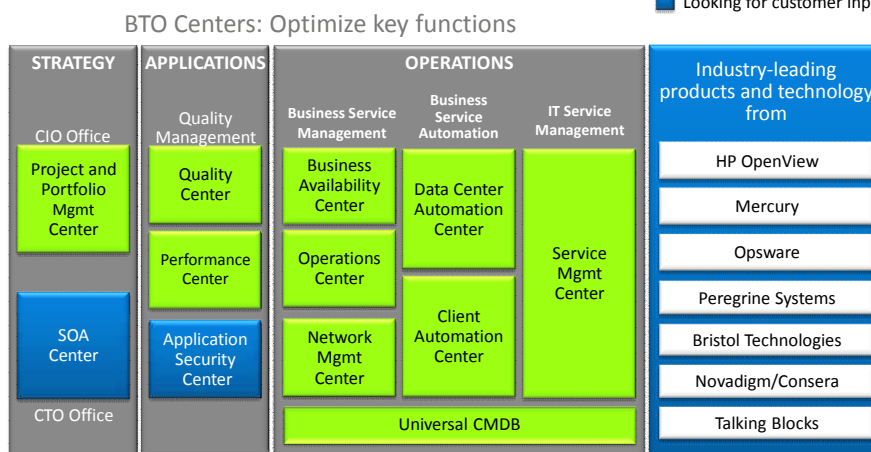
BTO Centers: Optimize key functions

Looking for customer inp

STRATEGY

CIO Office

Project and Portfolio Mgmt Center

SOA Center

CTO Office

APPLICATIONS

Quality Management

Quality Center

Performance Center

Application Security Center

OPERATIONS

Business Service Management

Business Availability Center

Operations Center

Network Mgmt Center

Business Service Automation

Data Center Automation Center

Client Automation Center

IT Service Management

Service Mgmt Center

Universal CMDB

Industry-leading products and technology from

HP OpenView

Mercury

Opsware

Peregrine Systems

Bristol Technologies

Novadigm/Consera

Talking Blocks